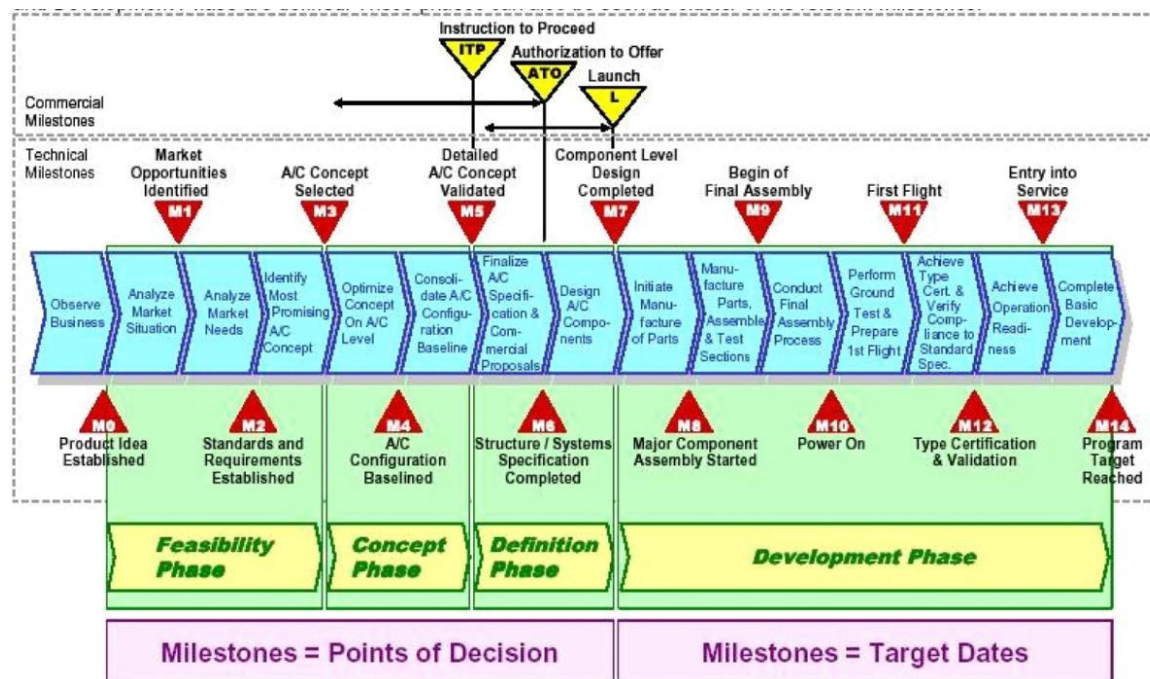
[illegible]

Instruction to Proceed

ITP

Authorization to Offer

ATO

Launch

L

Commercial Milestones

Technical Milestones

Market Opportunities Identified

M1

A/C Concept Selected

M3

Detailed A/C Concept Validated

M5

Component Level Design Completed

M7

Begin of Final Assembly

M9

First Flight

M11

Entry into Service

M13

Observe Business

Analyze Market Situation

Analyze Market Needs

Identify Most Promising A/C Concept

Optimize Concept On A/C Level

Consolidate A/C Configuration Baseline

Finalize A/C Specification & Commercial Proposals

Design A/C Components

Initiate Manufacture of Parts

Manufacture Parts, Assemble & Test Sections

Conduct Final Assembly Process

Perform Ground Test & Prepare 1st Flight

Achieve Type Cert. & Verify Compliance to Standard Spec.

Achieve Operation Readiness

Complete Basic Development

M0

Product Idea Established

M2

Standards and Requirements Established

M4

A/C Configuration Baselined

M6

Structure / Systems Specification Completed

M8

Major Component Assembly Started

M10

Power On

M12

Type Certification & Validation

M14

Program Target Reached

Feasibility Phase

Concept Phase

Definition Phase

Development Phase

Milestones = Points of Decision

Milestones = Target Dates